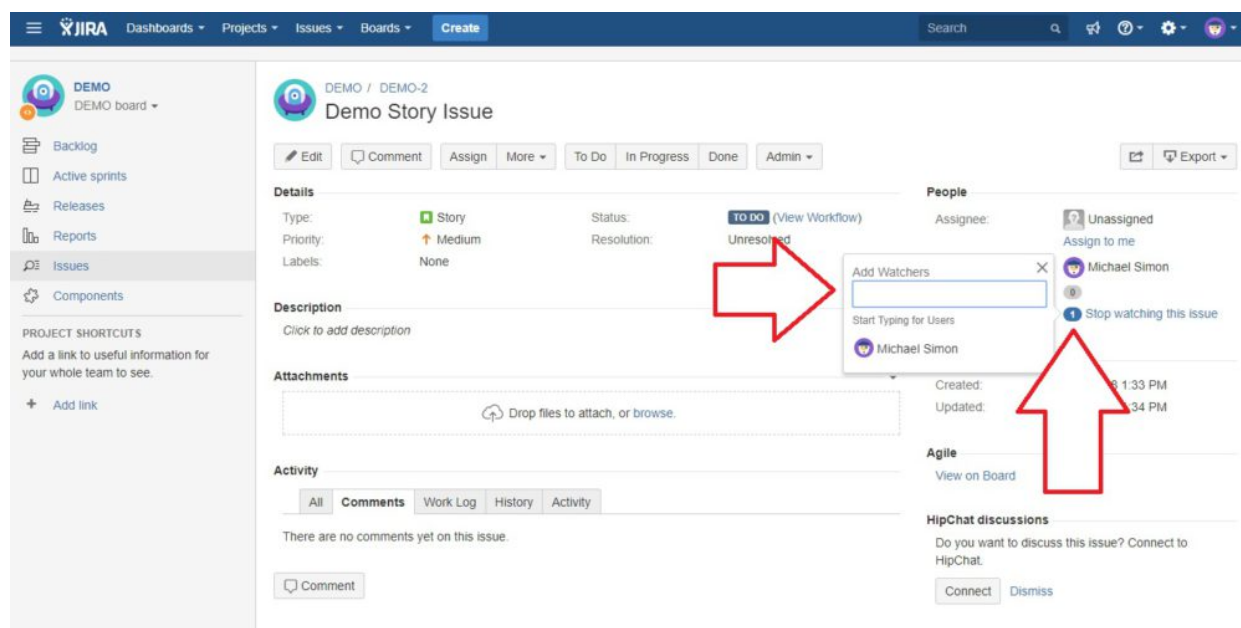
JIRA Dashboards Projects Issues Boards Create

Search

DEMO
DEMO board

Backlog
Active sprints
Releases
Reports
Issues
Components

PROJECT SHORTCUTS
Add a link to useful information for your whole team to see.

+ Add link

DEMO / DEMO-2
Demo Story Issue

Edit Comment Assign More To Do In Progress Done Admin

Export

Details

Type: Story
Priority: Medium
Labels: None

Status: TO DO (View Workflow)
Resolution: Unresolved

Description
Click to add description

Attachments

Drop files to attach, or browse.

Activity

All Comments Work Log History Activity

There are no comments yet on this issue.

Comment

People

Assignee: Unassigned
Assign to me

Add Watchers
Start Typing for Users
Michael Simon

Michael Simon
0
1 Stop watching this issue

Created: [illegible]3 1:33 PM
Updated: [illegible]:34 PM

Agile
View on Board

HipChat discussions
Do you want to discuss this issue? Connect to HipChat.

Connect Dismiss